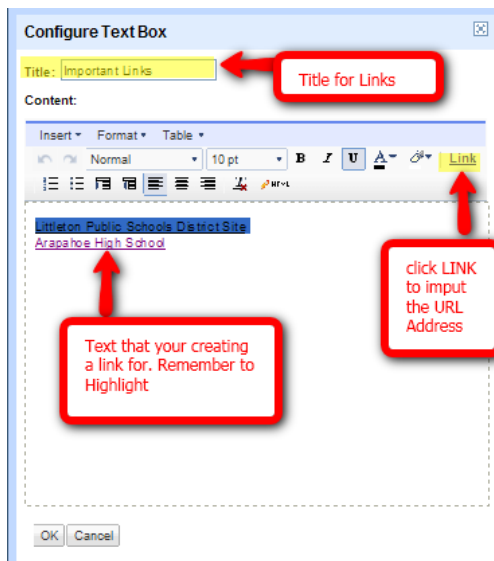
Configure Text Box

Title: Important Links

Title for Links

Content:

Insert ▾ Format ▾ Table ▾

Normal ▾ 10 pt ▾ B I U A ▾ Link

HTML

Littleton Public Schools District Site
Arapahoe High School

click LINK to imput the URL Address

Text that your creating a link for. Remember to Highlight

OK Cancel